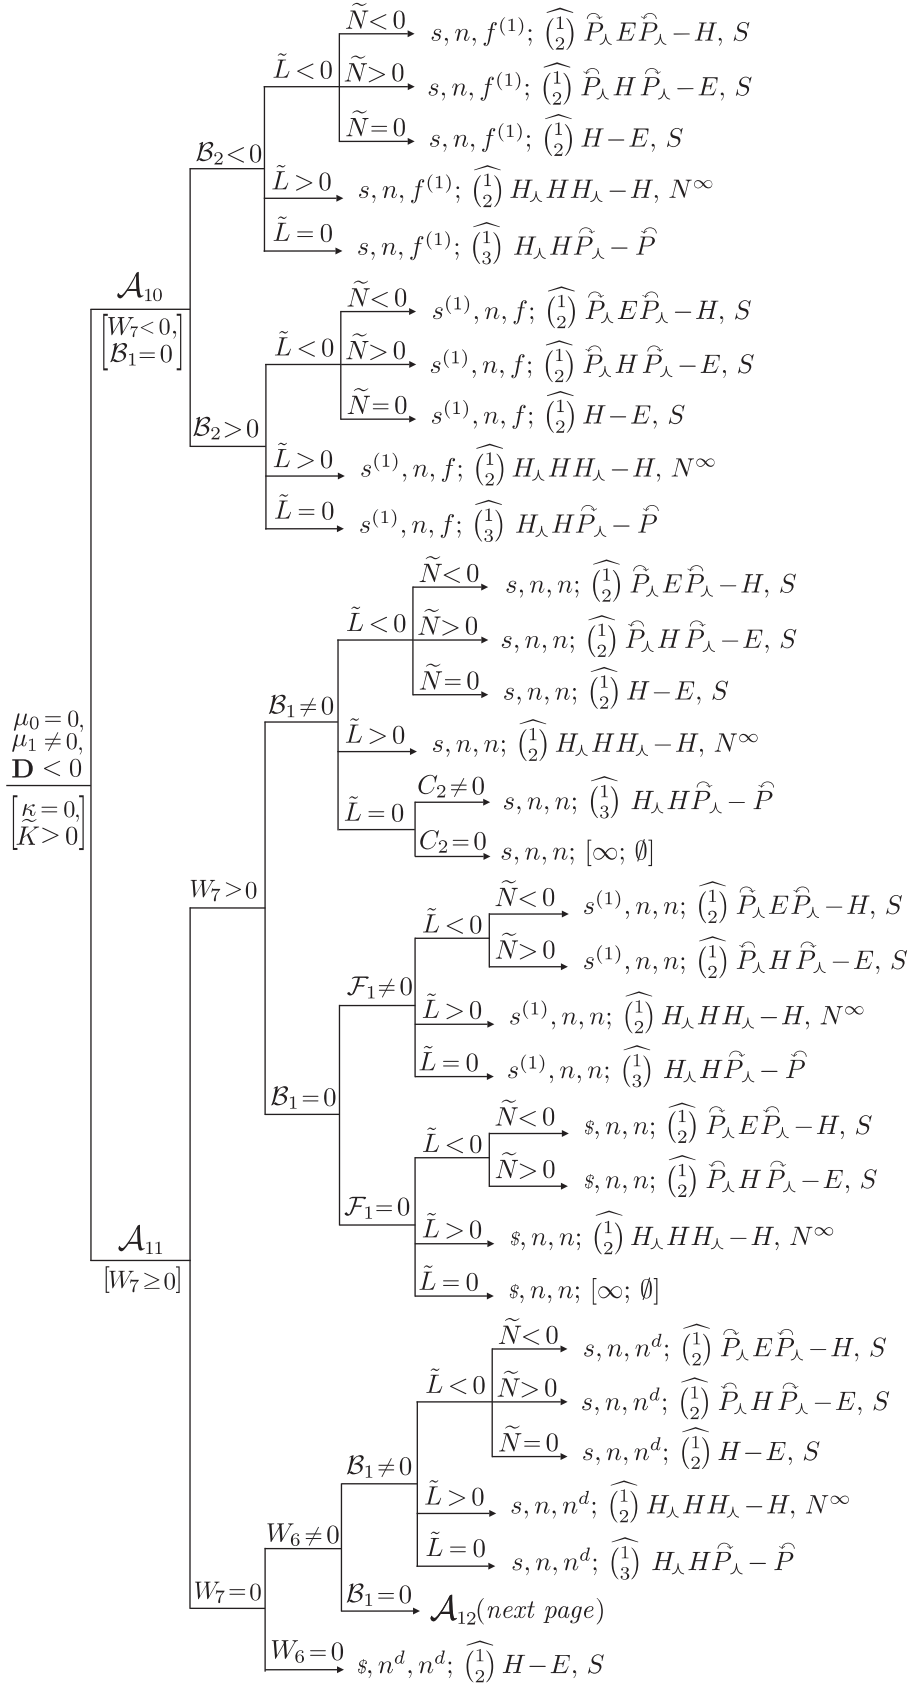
$\mu_0=0,$
$\mu_1\neq 0,$
$\mathbf{D}<0$
$\left[\begin{matrix}\kappa=0,\\ \widetilde{K}>0\end{matrix}\right]$

$\mathcal{A}_{10}$
$\left[\begin{matrix}W_7<0,\\ \mathcal{B}_1=0\end{matrix}\right]$

$\mathcal{B}_2<0$
$\tilde{L}<0$
$\widetilde{N}<0$ $s, n, f^{(1)};\ \widehat{\binom{1}{2}}\ \widehat{P}_\curlywedge E\widehat{P}_\curlywedge - H,\ S$
$\widetilde{N}>0$ $s, n, f^{(1)};\ \widehat{\binom{1}{2}}\ \widehat{P}_\curlywedge H\widehat{P}_\curlywedge - E,\ S$
$\widetilde{N}=0$ $s, n, f^{(1)};\ \widehat{\binom{1}{2}}\ H-E,\ S$
$\tilde{L}>0$ $s, n, f^{(1)};\ \widehat{\binom{1}{2}}\ H_\curlywedge HH_\curlywedge - H,\ N^\infty$
$\tilde{L}=0$ $s, n, f^{(1)};\ \widehat{\binom{1}{3}}\ H_\curlywedge H\widehat{P}_\curlywedge - \widehat{P}$

$\mathcal{B}_2>0$
$\tilde{L}<0$
$\widetilde{N}<0$ $s^{(1)}, n, f;\ \widehat{\binom{1}{2}}\ \widehat{P}_\curlywedge E\widehat{P}_\curlywedge - H,\ S$
$\widetilde{N}>0$ $s^{(1)}, n, f;\ \widehat{\binom{1}{2}}\ \widehat{P}_\curlywedge H\widehat{P}_\curlywedge - E,\ S$
$\widetilde{N}=0$ $s^{(1)}, n, f;\ \widehat{\binom{1}{2}}\ H-E,\ S$
$\tilde{L}>0$ $s^{(1)}, n, f;\ \widehat{\binom{1}{2}}\ H_\curlywedge HH_\curlywedge - H,\ N^\infty$
$\tilde{L}=0$ $s^{(1)}, n, f;\ \widehat{\binom{1}{3}}\ H_\curlywedge H\widehat{P}_\curlywedge - \widehat{P}$

$\mathcal{A}_{11}$
$[W_7\geq 0]$

$W_7>0$
$\mathcal{B}_1\neq 0$
$\tilde{L}<0$
$\widetilde{N}<0$ $s, n, n;\ \widehat{\binom{1}{2}}\ \widehat{P}_\curlywedge E\widehat{P}_\curlywedge - H,\ S$
$\widetilde{N}>0$ $s, n, n;\ \widehat{\binom{1}{2}}\ \widehat{P}_\curlywedge H\widehat{P}_\curlywedge - E,\ S$
$\widetilde{N}=0$ $s, n, n;\ \widehat{\binom{1}{2}}\ H-E,\ S$
$\tilde{L}>0$ $s, n, n;\ \widehat{\binom{1}{2}}\ H_\curlywedge HH_\curlywedge - H,\ N^\infty$
$\tilde{L}=0$
$C_2\neq 0$ $s, n, n;\ \widehat{\binom{1}{3}}\ H_\curlywedge H\widehat{P}_\curlywedge - \widehat{P}$
$C_2=0$ $s, n, n;\ [\infty;\ \emptyset]$

$\mathcal{B}_1=0$
$\mathcal{F}_1\neq 0$
$\tilde{L}<0$
$\widetilde{N}<0$ $s^{(1)}, n, n;\ \widehat{\binom{1}{2}}\ \widehat{P}_\curlywedge E\widehat{P}_\curlywedge - H,\ S$
$\widetilde{N}>0$ $s^{(1)}, n, n;\ \widehat{\binom{1}{2}}\ \widehat{P}_\curlywedge H\widehat{P}_\curlywedge - E,\ S$
$\tilde{L}>0$ $s^{(1)}, n, n;\ \widehat{\binom{1}{2}}\ H_\curlywedge HH_\curlywedge - H,\ N^\infty$
$\tilde{L}=0$ $s^{(1)}, n, n;\ \widehat{\binom{1}{3}}\ H_\curlywedge H\widehat{P}_\curlywedge - \widehat{P}$

$\mathcal{F}_1=0$
$\tilde{L}<0$
$\widetilde{N}<0$ $\$, n, n;\ \widehat{\binom{1}{2}}\ \widehat{P}_\curlywedge E\widehat{P}_\curlywedge - H,\ S$
$\widetilde{N}>0$ $\$, n, n;\ \widehat{\binom{1}{2}}\ \widehat{P}_\curlywedge H\widehat{P}_\curlywedge - E,\ S$
$\tilde{L}>0$ $\$, n, n;\ \widehat{\binom{1}{2}}\ H_\curlywedge HH_\curlywedge - H,\ N^\infty$
$\tilde{L}=0$ $\$, n, n;\ [\infty;\ \emptyset]$

$W_7=0$
$W_6\neq 0$
$\mathcal{B}_1\neq 0$
$\tilde{L}<0$
$\widetilde{N}<0$ $s, n, n^d;\ \widehat{\binom{1}{2}}\ \widehat{P}_\curlywedge E\widehat{P}_\curlywedge - H,\ S$
$\widetilde{N}>0$ $s, n, n^d;\ \widehat{\binom{1}{2}}\ \widehat{P}_\curlywedge H\widehat{P}_\curlywedge - E,\ S$
$\widetilde{N}=0$ $s, n, n^d;\ \widehat{\binom{1}{2}}\ H-E,\ S$
$\tilde{L}>0$ $s, n, n^d;\ \widehat{\binom{1}{2}}\ H_\curlywedge HH_\curlywedge - H,\ N^\infty$
$\tilde{L}=0$ $s, n, n^d;\ \widehat{\binom{1}{3}}\ H_\curlywedge H\widehat{P}_\curlywedge - \widehat{P}$
$\mathcal{B}_1=0$ $\mathcal{A}_{12}$(next page)
$W_6=0$ $\$, n^d, n^d;\ \widehat{\binom{1}{2}}\ H-E,\ S$